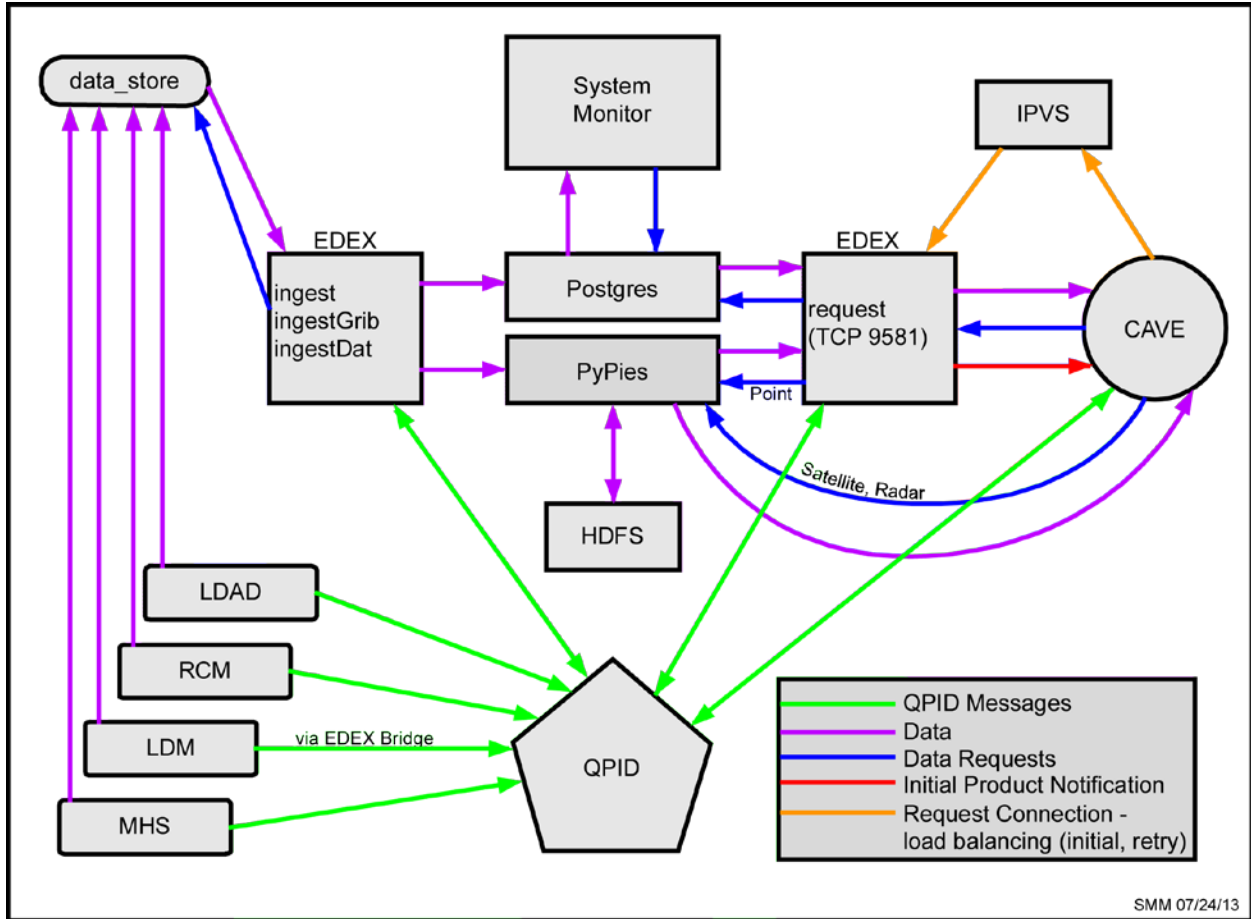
data_store

System Monitor

IPVS

EDEX

ingest
ingestGrib
ingestDat

Postgres

PyPies

EDEX

request
(TCP 9581)

Point

CAVE

Satellite, Radar

HDFS

LDAD

RCM

LDM

via EDEX Bridge

MHS

QPID

QPID Messages
Data
Data Requests
Initial Product Notification
Request Connection - load balancing (initial, retry)

SMM 07/24/13